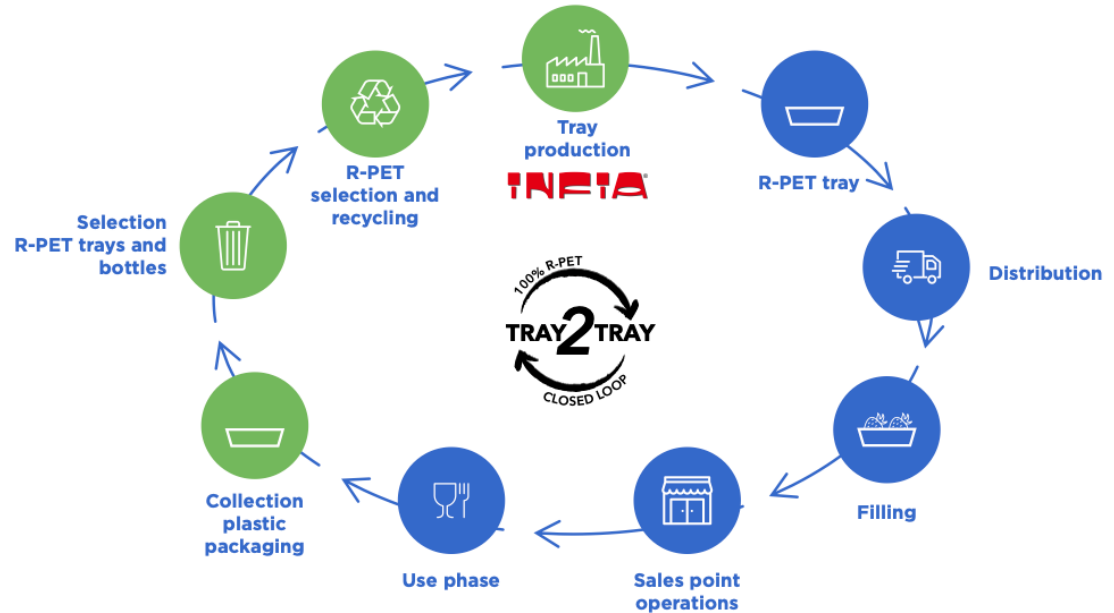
Tray production

INFIA

R-PET tray

Distribution

Filling

Sales point operations

Use phase

Collection plastic packaging

Selection R-PET trays and bottles

R-PET selection and recycling

100% R-PET
TRAY 2 TRAY
CLOSED LOOP